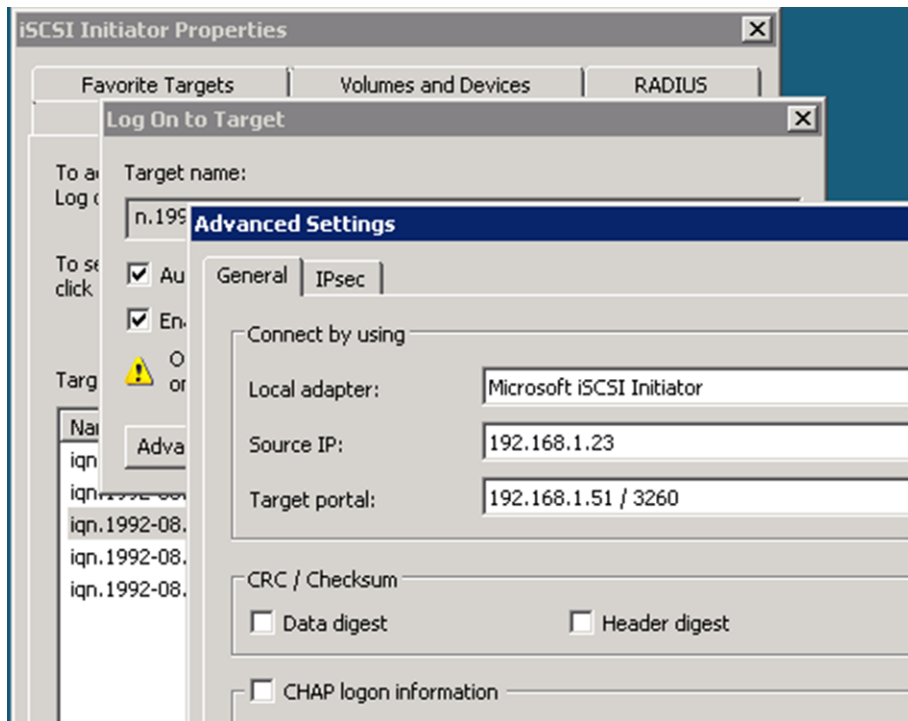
iSCSI Initiator Properties

Favorite Targets | Volumes and Devices | RADIUS

To a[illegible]
Log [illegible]

To se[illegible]
click

Targ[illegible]

Na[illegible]
iqn.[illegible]
iqn.1992-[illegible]
iqn.1992-08.
iqn.1992-08.
iqn.1992-08.

Log On to Target

Target name:
n.199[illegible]

Au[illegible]
En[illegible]
O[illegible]
or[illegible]

Adva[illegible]

Advanced Settings

General | IPsec

Connect by using

Local adapter: Microsoft iSCSI Initiator

Source IP: 192.168.1.23

Target portal: 192.168.1.51 / 3260

CRC / Checksum

Data digest

Header digest

CHAP logon information